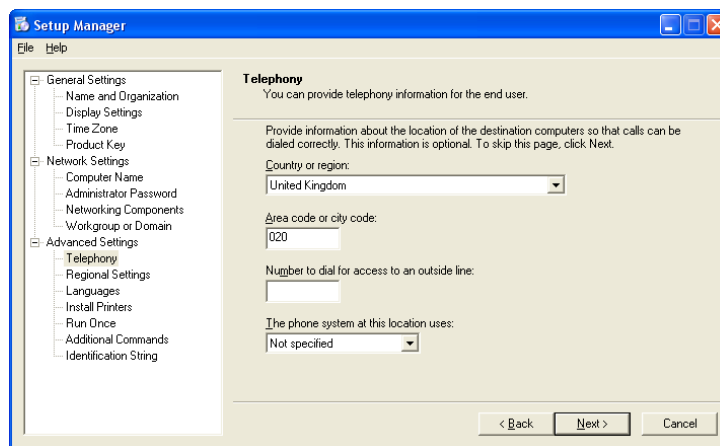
Setup Manager

File Help

General Settings
Name and Organization
Display Settings
Time Zone
Product Key
Network Settings
Computer Name
Administrator Password
Networking Components
Workgroup or Domain
Advanced Settings
Telephony
Regional Settings
Languages
Install Printers
Run Once
Additional Commands
Identification String

Telephony
You can provide telephony information for the end user.

Provide information about the location of the destination computers so that calls can be dialed correctly. This information is optional. To skip this page, click Next.

Country or region:
United Kingdom

Area code or city code:
020

Number to dial for access to an outside line:

The phone system at this location uses:
Not specified

< Back
Next >
Cancel